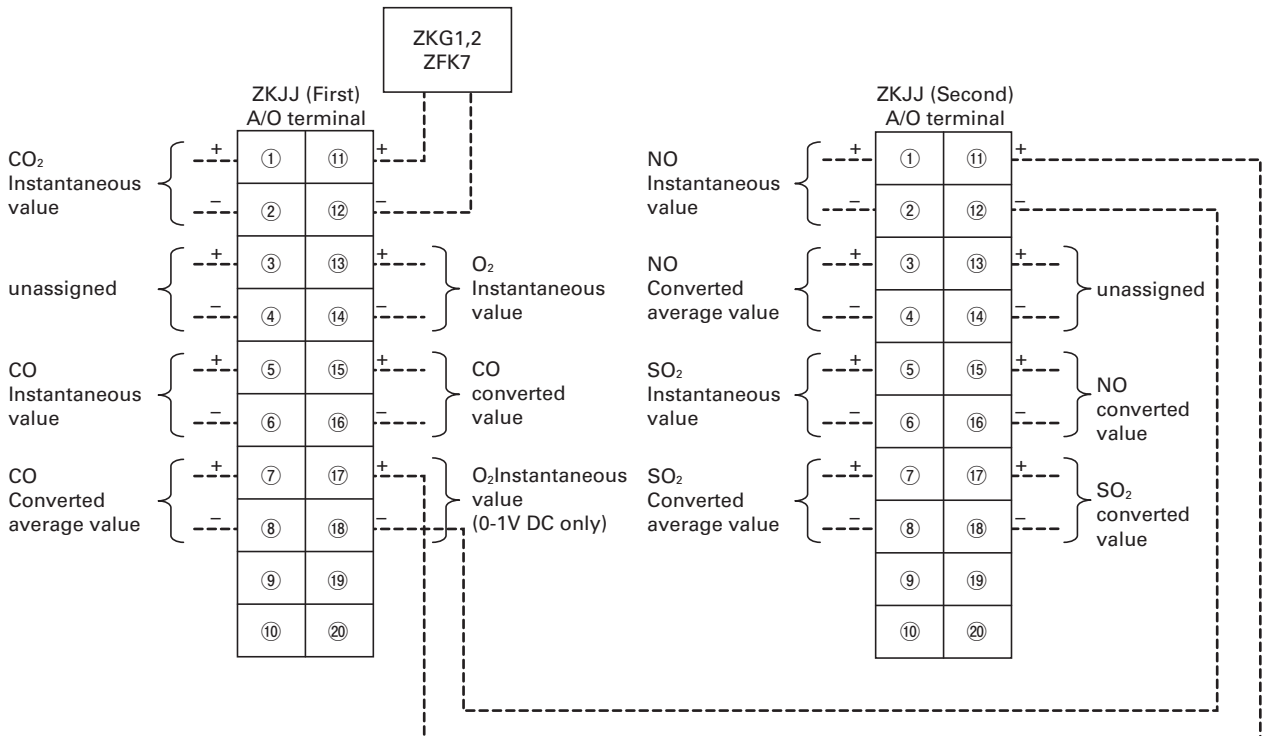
ZKG1,2
ZFK7

ZKJJ (First)
A/O terminal

| + | ① | ⑪ | + |
|---|---|---|---|
| – | ② | ⑫ | – |
| + | ③ | ⑬ | + |
| – | ④ | ⑭ | – |
| + | ⑤ | ⑮ | + |
| – | ⑥ | ⑯ | – |
| + | ⑦ | ⑰ | + |
| – | ⑧ | ⑱ | – |
| | ⑨ | ⑲ | |
| | ⑩ | ⑳ | |

$CO_2$ Instantaneous value

unassigned

CO Instantaneous value

CO Converted average value

$O_2$ Instantaneous value

CO converted value

$O_2$Instantaneous value (0-1V DC only)

ZKJJ (Second)
A/O terminal

| + | ① | ⑪ | + |
|---|---|---|---|
| – | ② | ⑫ | – |
| + | ③ | ⑬ | + |
| – | ④ | ⑭ | – |
| + | ⑤ | ⑮ | + |
| – | ⑥ | ⑯ | – |
| + | ⑦ | ⑰ | + |
| – | ⑧ | ⑱ | – |
| | ⑨ | ⑲ | |
| | ⑩ | ⑳ | |

NO Instantaneous value

NO Converted average value

$SO_2$ Instantaneous value

$SO_2$ Converted average value

unassigned

NO converted value

$SO_2$ converted value